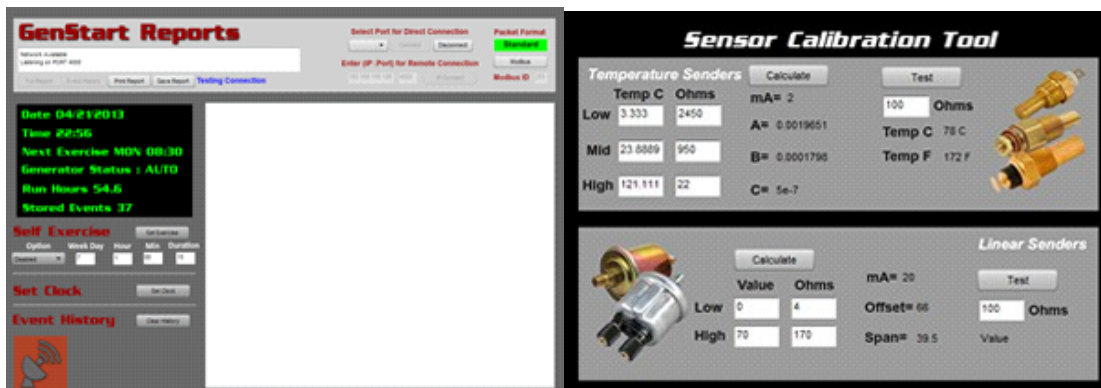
GenStart Reports

Network Available
Listening on PORT 4000

Full Report | Event History | Print Report | Save Report | Testing Connection

Select Port for Direct Connection
Connect | Disconnect

Enter (IP :Port) for Remote Connection
192.168.100.100 | 4000 | IP Connect

Packet Format
Standard
Modbus
Modbus ID 255

Date 04/21/2013
Time 22:56
Next Exercise MON 08:30
Generator Status : AUTO
Run Hours 54.6
Stored Events 37

Self Exercise
Set Exercise
Option | Week Day | Hour | Min | Duration
Disabled | 2 | 8 | 30 | 15

Set Clock
Set Clock

Event History
Clear History

Sensor Calibration Tool

Temperature Senders
Calculate
Test

| | Temp C | Ohms |
|---|---|---|
| Low | 3.333 | 2450 |
| Mid | 23.8889 | 950 |
| High | 121.111 | 22 |

mA= 2
A= 0.0019651
B= 0.0001796
C= 5e-7

100 Ohms
Temp C 78 C
Temp F 172 F

Linear Senders
Calculate
Test

| | Value | Ohms |
|---|---|---|
| Low | 0 | 4 |
| High | 70 | 170 |

mA= 20
Offset= 66
Span= 39.5

100 Ohms
Value